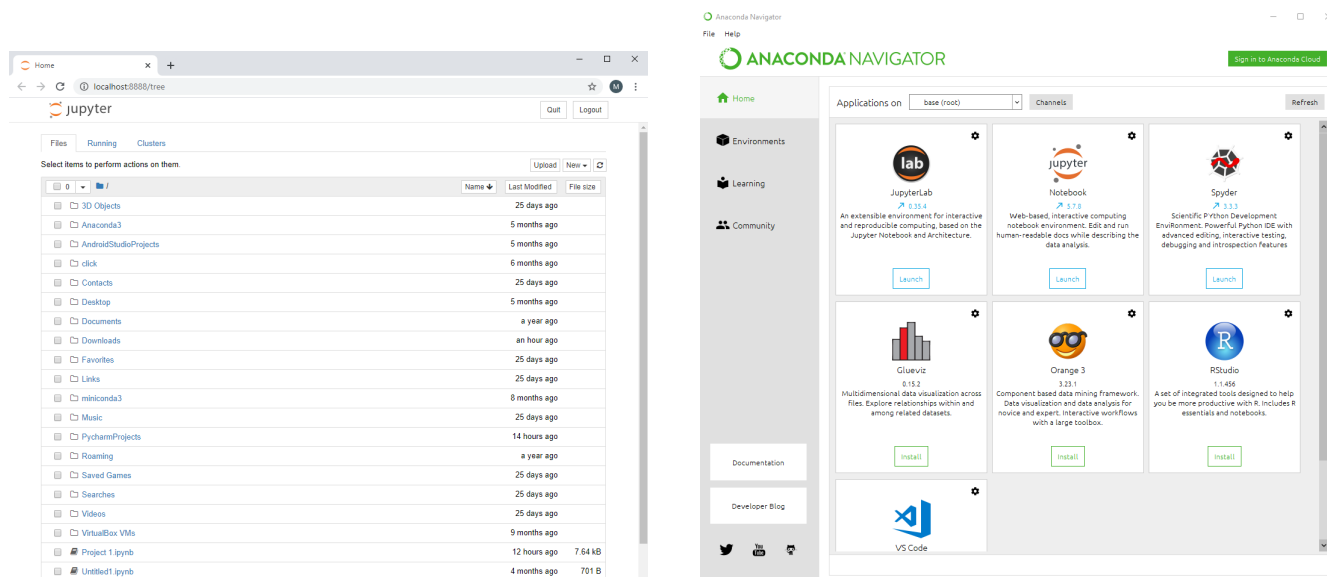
Home

localhost:8888/tree

M

jupyter

Quit Logout

Files Running Clusters

Select items to perform actions on them.

Upload New

0 /

Name Last Modified File size

| | | |
|---|---|---|
| 3D Objects | 25 days ago | |
| Anaconda3 | 5 months ago | |
| AndroidStudioProjects | 5 months ago | |
| click | 6 months ago | |
| Contacts | 25 days ago | |
| Desktop | 5 months ago | |
| Documents | a year ago | |
| Downloads | an hour ago | |
| Favorites | 25 days ago | |
| Links | 25 days ago | |
| miniconda3 | 8 months ago | |
| Music | 25 days ago | |
| PycharmProjects | 14 hours ago | |
| Roaming | a year ago | |
| Saved Games | 25 days ago | |
| Searches | 25 days ago | |
| Videos | 25 days ago | |
| VirtualBox VMs | 9 months ago | |
| Project 1.ipynb | 12 hours ago | 7.64 kB |
| Untitled1.ipynb | 4 months ago | 701 B |

Anaconda Navigator

File Help

ANACONDA NAVIGATOR

Sign in to Anaconda Cloud

Home

Environments

Learning

Community

Applications on base (root) Channels Refresh

lab

JupyterLab
0.35.4
An extensible environment for interactive and reproducible computing, based on the Jupyter Notebook and Architecture.
Launch

jupyter

Notebook
5.7.8
Web-based, interactive computing notebook environment. Edit and run human-readable docs while describing the data analysis.
Launch

Spyder
3.3.3
Scientific PYthon Development EnviRonment. Powerful Python IDE with advanced editing, interactive testing, debugging and introspection features
Launch

Glueviz
0.15.2
Multidimensional data visualization across files. Explore relationships within and among related datasets.
Install

Orange 3
3.23.1
Component based data mining framework. Data visualization and data analysis for novice and expert. Interactive workflows with a large toolbox.
Install

R

RStudio
1.1.456
A set of integrated tools designed to help you be more productive with R. Includes R essentials and notebooks.
Install

VS Code

Documentation

Developer Blog